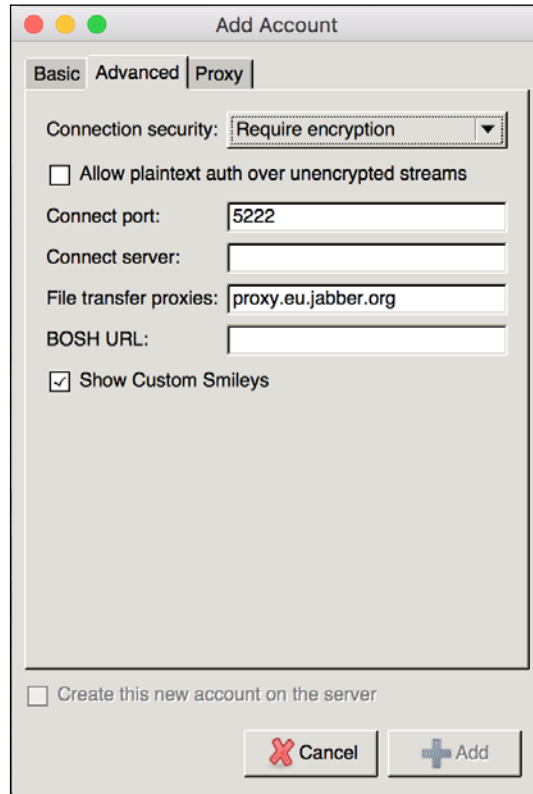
Add Account

Basic
Advanced
Proxy

Connection security: Require encryption

Allow plaintext auth over unencrypted streams

Connect port: 5222

Connect server:

File transfer proxies: proxy.eu.jabber.org

BOSH URL:

Show Custom Smileys

Create this new account on the server

Cancel
Add